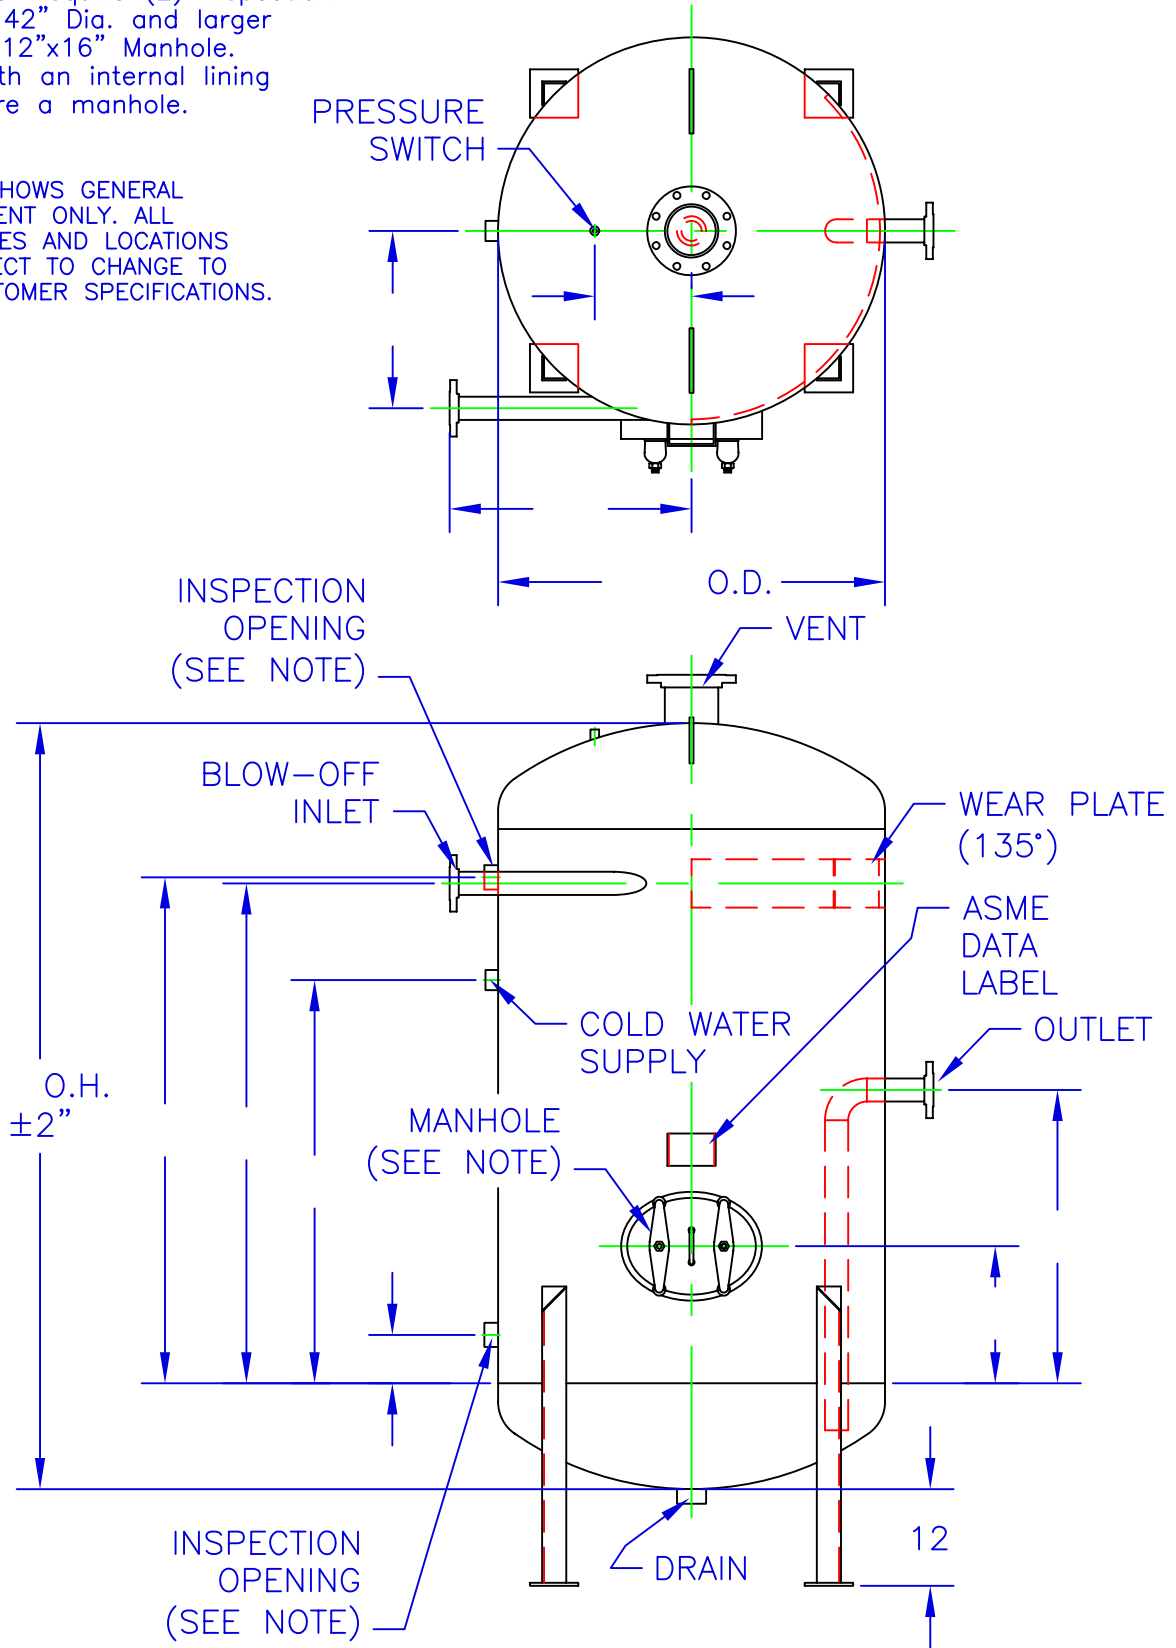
42" Dia. and larger
12"x16" Manhole.
th an internal lining
re a manhole.

HOWS GENERAL
ENT ONLY. ALL
ES AND LOCATIONS
ECT TO CHANGE TO
TOMER SPECIFICATIONS.

PRESSURE
SWITCH

O.D.

INSPECTION
OPENING
(SEE NOTE)

VENT

BLOW-OFF
INLET

WEAR PLATE
(135°)

ASME
DATA
LABEL

COLD WATER
SUPPLY

OUTLET

O.H.
±2"

MANHOLE
(SEE NOTE)

12

INSPECTION
OPENING
(SEE NOTE)

DRAIN